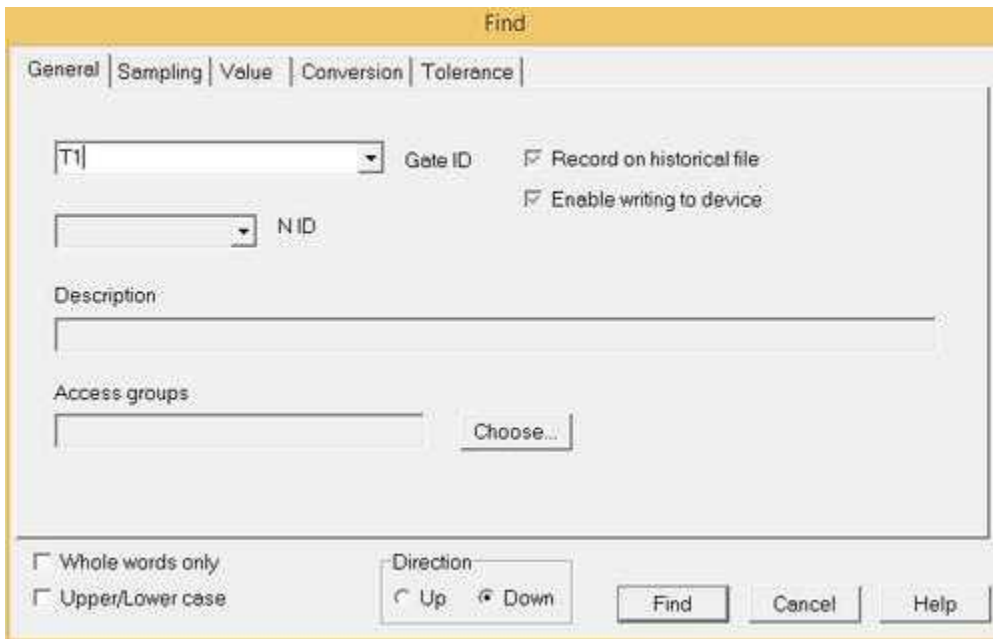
Find

General | Sampling | Value | Conversion | Tolerance

T1

Gate ID

Record on historical file

Enable writing to device

N ID

Description

Access groups

Choose...

Whole words only

Upper/Lower case

Direction

Up

Down

Find

Cancel

Help